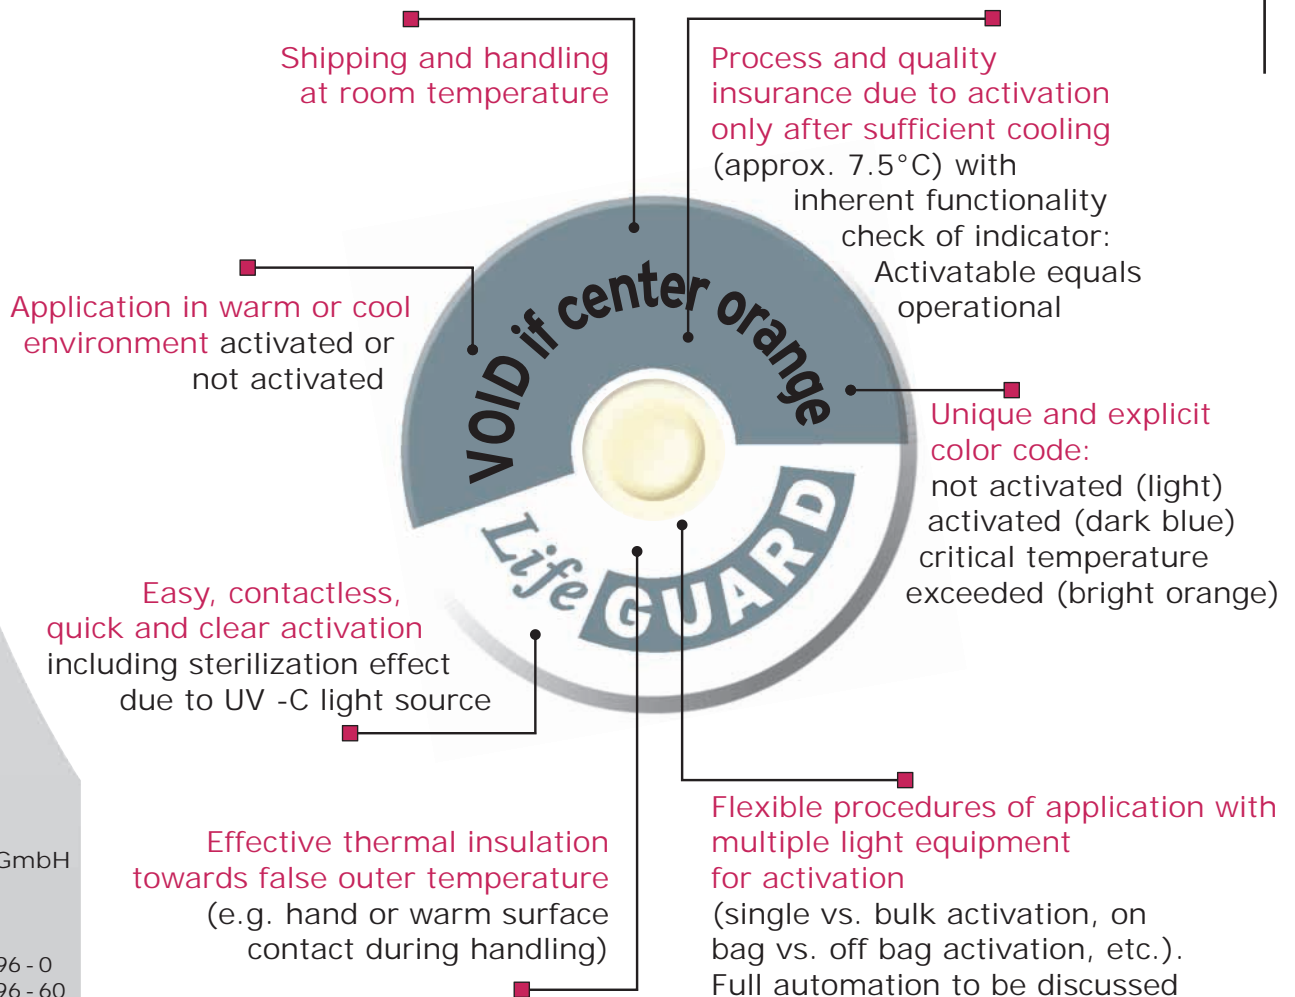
Shipping and handling at room temperature

Process and quality insurance due to activation only after sufficient cooling (approx. 7.5°C) with inherent functionality check of indicator: Activatable equals operational

Application in warm or cool environment activated or not activated

VOID if center orange

Unique and explicit color code: not activated (light) activated (dark blue) critical temperature exceeded (bright orange)

Life GUARD

Easy, contactless, quick and clear activation including sterilization effect due to UV -C light source

Flexible procedures of application with multiple light equipment for activation (single vs. bulk activation, on bag vs. off bag activation, etc.). Full automation to be discussed

Effective thermal insulation towards false outer temperature (e.g. hand or warm surface contact during handling)

GmbH

96 - 0
96 - 60